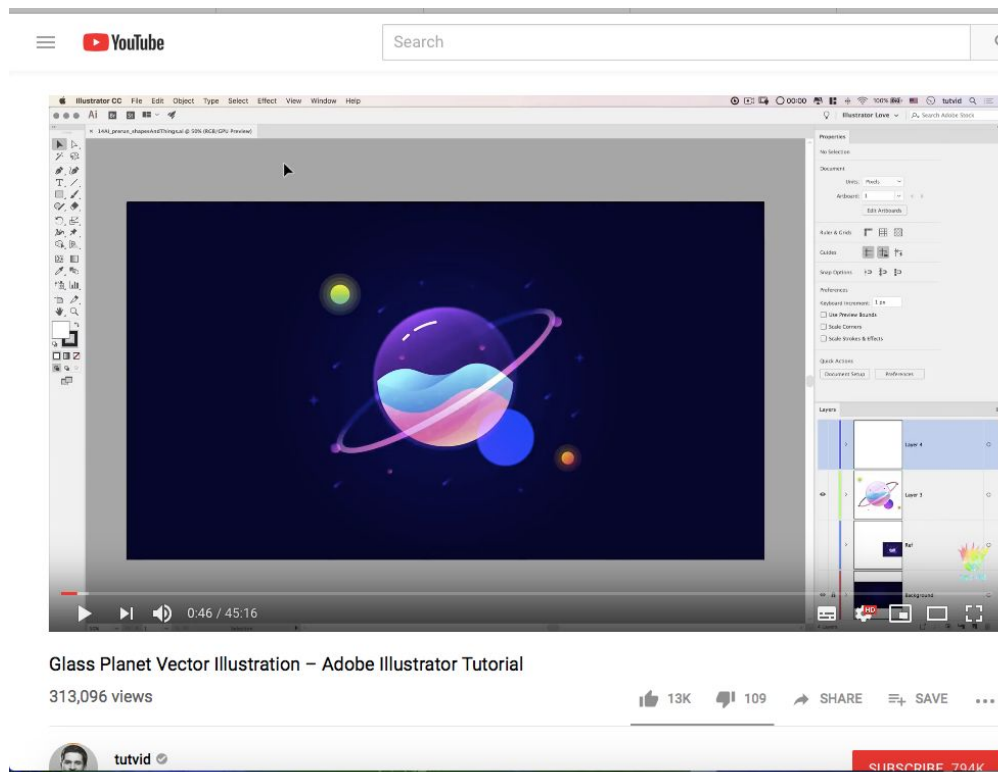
YouTube

Search

Illustrator CC File Edit Object Type Select Effect View Window Help

00:00 100% tutvid

Illustrator Love Search Adobe Stock

14AI_prerus_shapesAndThings.ai @ 50% (RGB/GPU Preview)

Properties

No Selection

Document

Units: Pixels

Artboard: 1

Edit Artboards

Rulers & Grids

Guides

Snap Options

Preferences

Keyboard Increment: 1 px

Use Preview Bounds

Scale Corners

Scale Strokes & Effects

Quick Actions

Document Setup

Preferences

Layers

Layer 4

Layer 3

Bal

Background

0:46 / 45:16

HD

Glass Planet Vector Illustration – Adobe Illustrator Tutorial

313,096 views

13K 109 SHARE SAVE ...

tutvid

SUBSCRIBE 794K